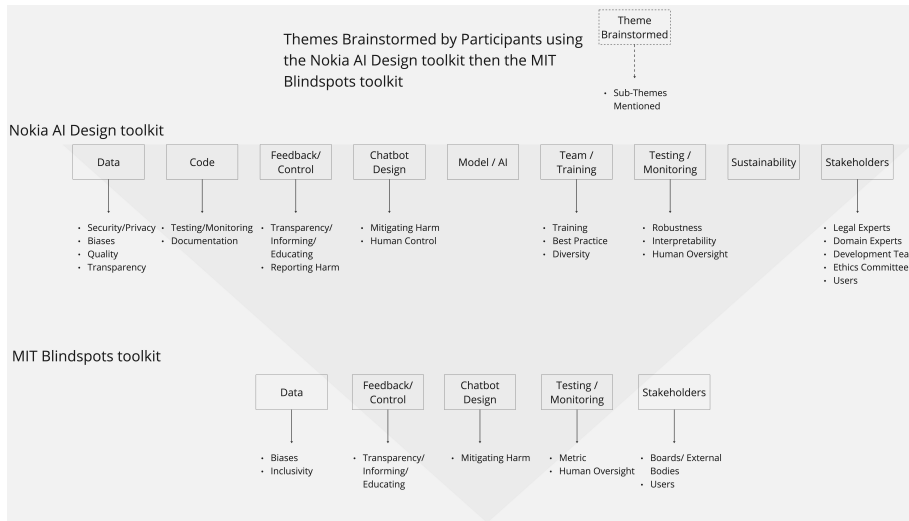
Themes Brainstormed by Participants using the Nokia AI Design toolkit then the MIT Blindspots toolkit

Theme Brainstormed

• Sub-Themes Mentioned

Nokia AI Design toolkit

Data
• Security/Privacy
• Biases
• Quality
• Transparency

Code
• Testing/Monitoring
• Documentation

Feedback/ Control
• Transparency/ Informing/ Educating
• Reporting Harm

Chatbot Design
• Mitigating Harm
• Human Control

Model / AI

Team / Training
• Training
• Best Practice
• Diversity

Testing / Monitoring
• Robustness
• Interpretability
• Human Oversight

Sustainability

Stakeholders
• Legal Experts
• Domain Experts
• Development Tea
• Ethics Committee
• Users

MIT Blindspots toolkit

Data
• Biases
• Inclusivity

Feedback/ Control
• Transparency/ Informing/ Educating

Chatbot Design
• Mitigating Harm

Testing / Monitoring
• Metric
• Human Oversight

Stakeholders
• Boards/ External Bodies
• Users